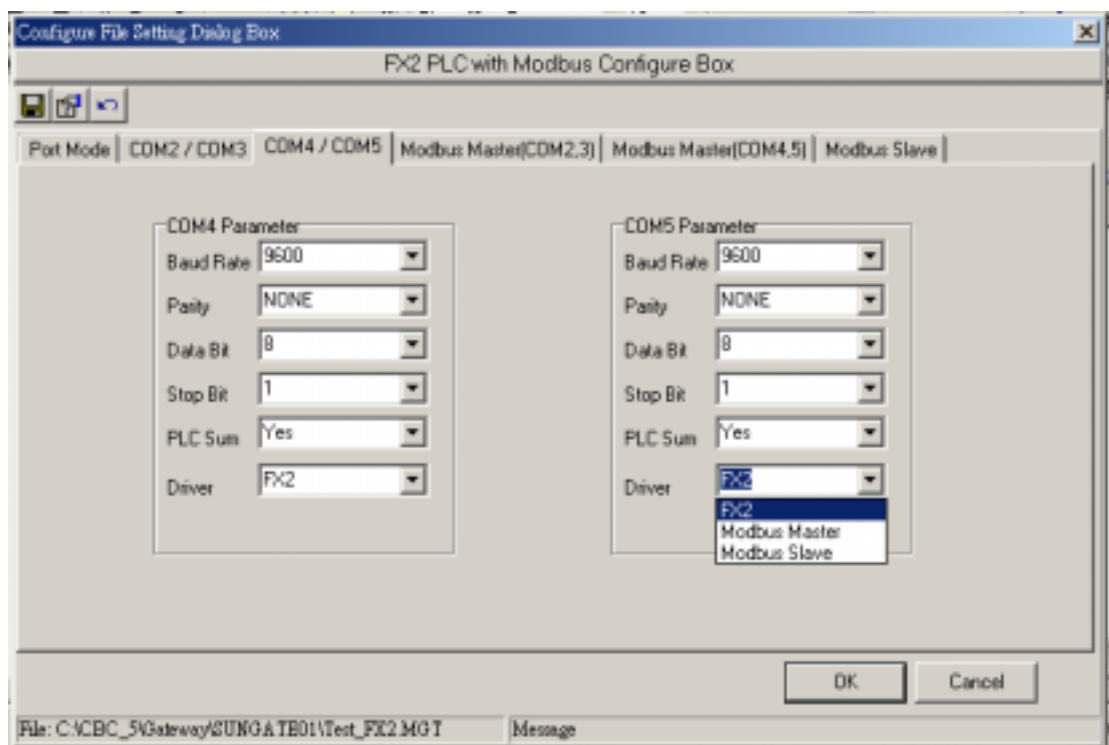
Configure File Setting Dialog Box

FX2 PLC with Modbus Configure Box

Port Mode | COM2 / COM3 | COM4 / COM5 | Modbus Master(COM2,3) | Modbus Master(COM4,5) | Modbus Slave

COM4 Parameter
Baud Rate 9600
Parity NONE
Data Bit 8
Stop Bit 1
PLC Sum Yes
Driver FX2

COM5 Parameter
Baud Rate 9600
Parity NONE
Data Bit 8
Stop Bit 1
PLC Sum Yes
Driver FX2
FX2
Modbus Master
Modbus Slave

OK
Cancel

File: C:\CBC_5\Gateway\SUNGATE01\Test_FX2.MGT
Message